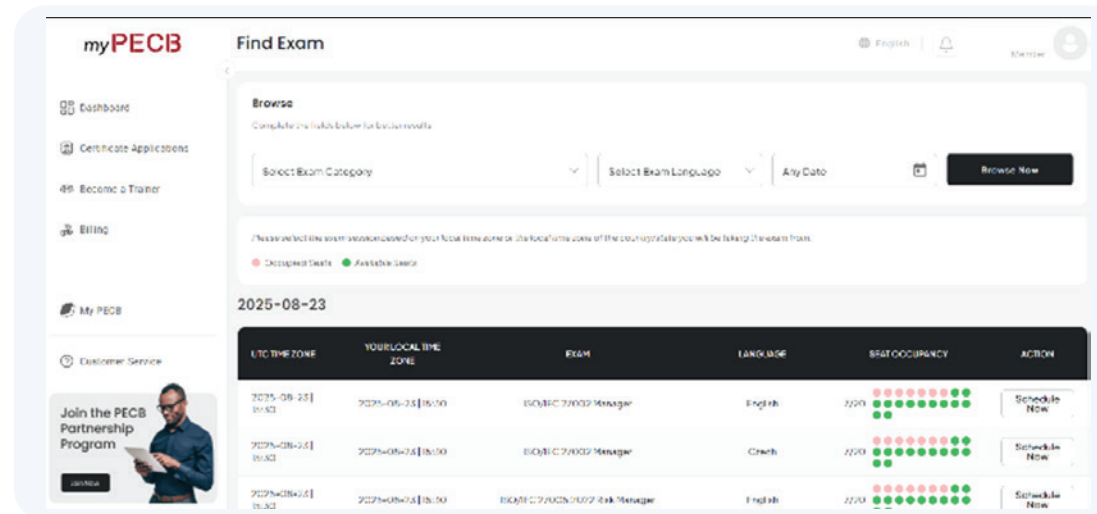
myPECB

Find Exam

English

Member

Dashboard

Certificate Applications

Become a Trainer

Billing

My PECB

Customer Service

Join the PECB Partnership Program

Join Now

Browse

Complete the fields below for better results

Select Exam Category

Select Exam Language

Any Date

Browse Now

Please select the exam session based on your local time zone or the local time zone of the country/state you will be taking the exam from.

Occupied Seats Available Seats

2025-08-23

| UTC TIME ZONE | YOUR LOCAL TIME ZONE | EXAM | LANGUAGE | SEAT OCCUPANCY | ACTION |
|---|---|---|---|---|---|
| 2025-08-23 \| 15:30 | 2025-08-23 \| 15:30 | ISO/IEC 27002 Manager | English | 7/20 | Schedule Now |
| 2025-08-23 \| 15:30 | 2025-08-23 \| 15:30 | ISO/IEC 27002 Manager | Czech | 7/20 | Schedule Now |
| 2025-08-23 \| 15:30 | 2025-08-23 \| 15:30 | ISO/IEC 27005:2022 Risk Manager | English | 7/20 | Schedule Now |